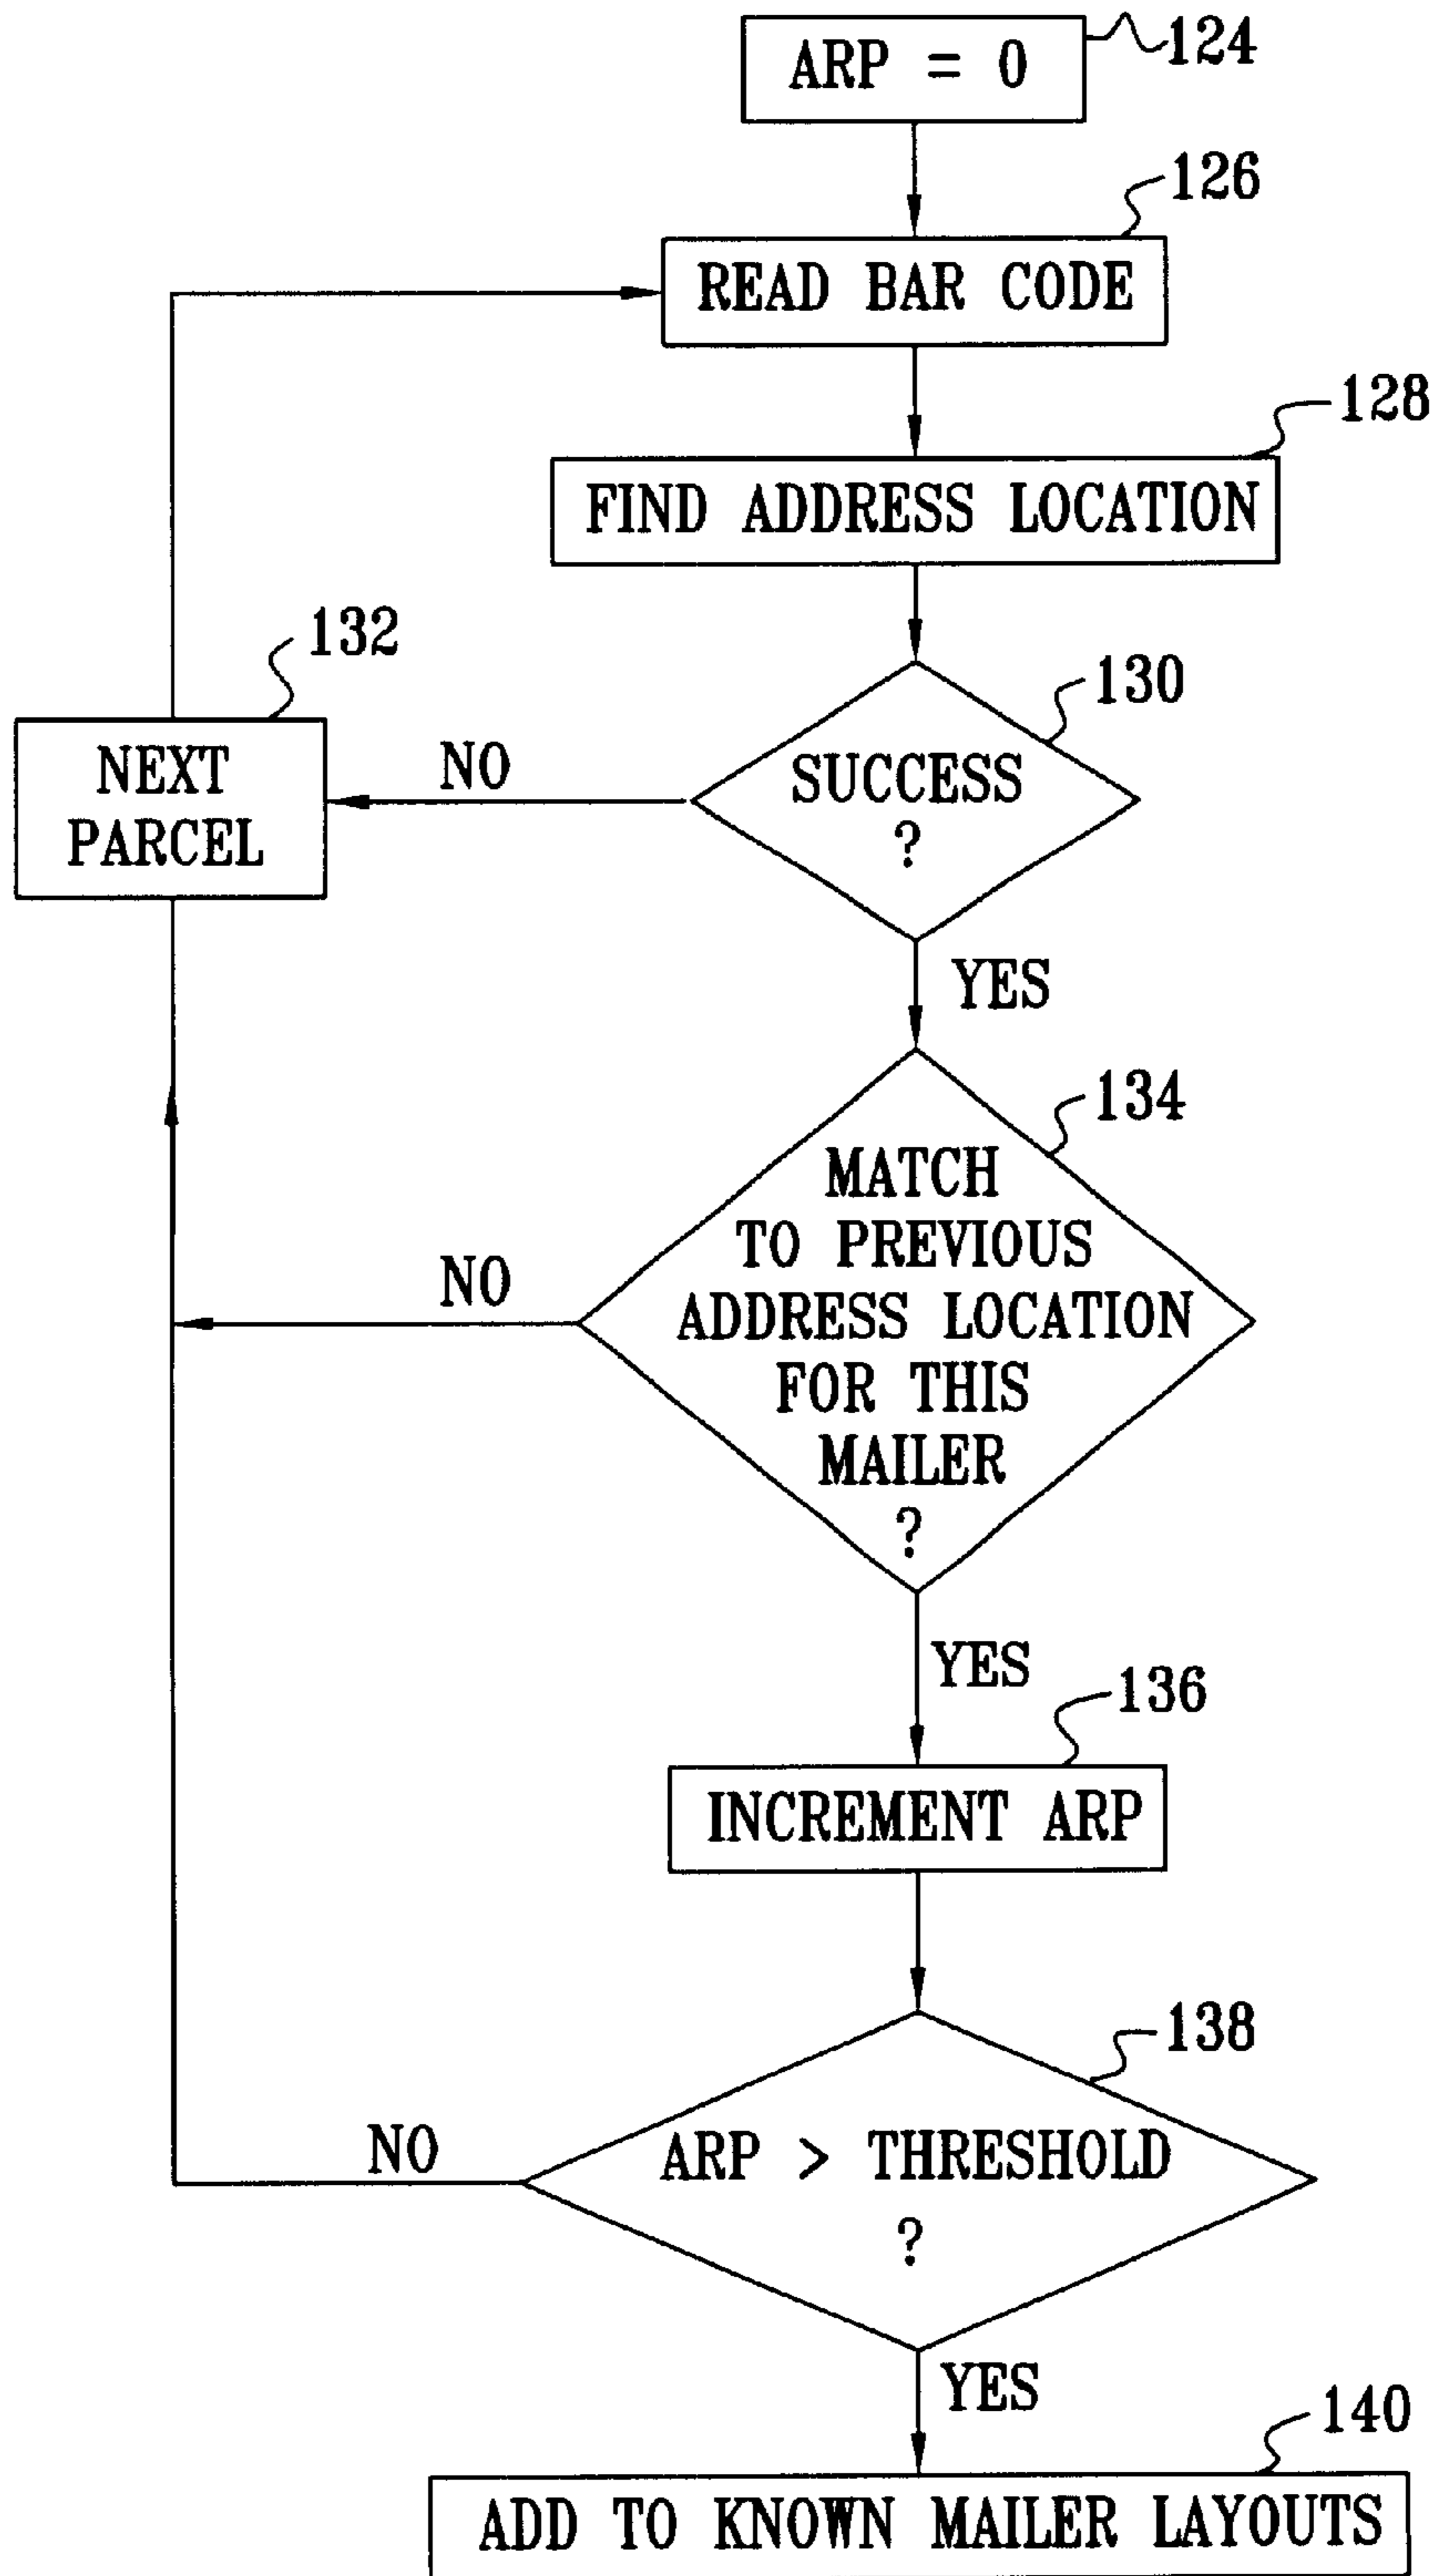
ARP = 0
124
126
READ BAR CODE
128
FIND ADDRESS LOCATION
132
NEXT PARCEL
NO
130
SUCCESS ?
YES
134
MATCH TO PREVIOUS ADDRESS LOCATION FOR THIS MAILER ?
NO
YES
136
INCREMENT ARP
138
NO
ARP > THRESHOLD ?
YES
140
ADD TO KNOWN MAILER LAYOUTS